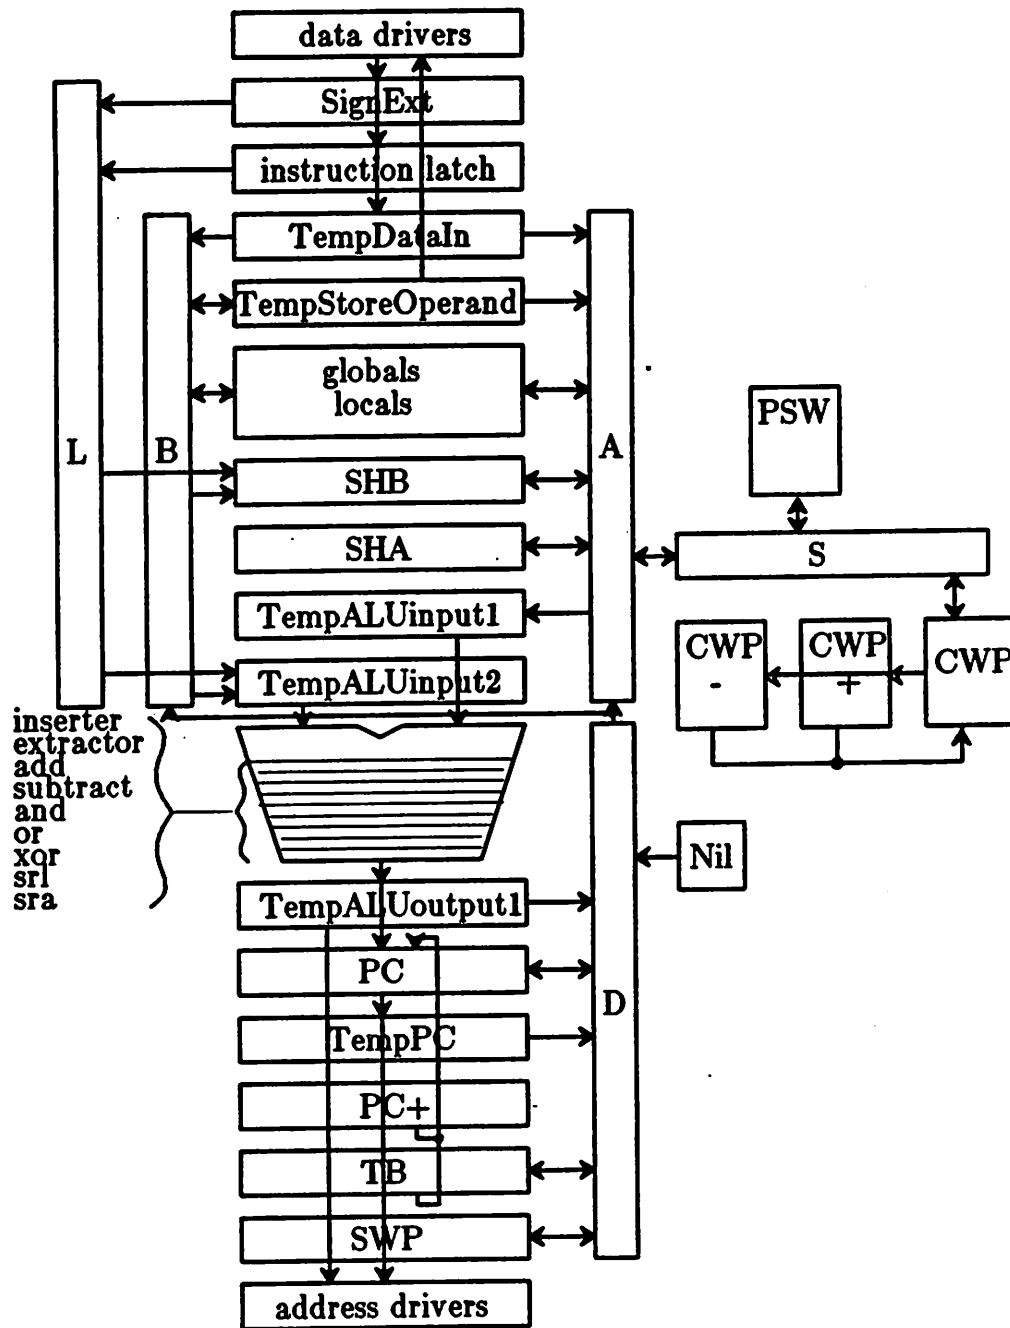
data drivers
SignExt
instruction latch
TempDataIn
TempStoreOperand
globals
locals
L
B
A
PSW
SHB
SHA
S
TempALUinput1
CWP
-
CWP
+
CWP
TempALUinput2
inserter
extractor
add
subtract
and
or
xor
srl
sra
Nil
TempALUoutput1
PC
D
TempPC
PC+
TB
SWP
address drivers